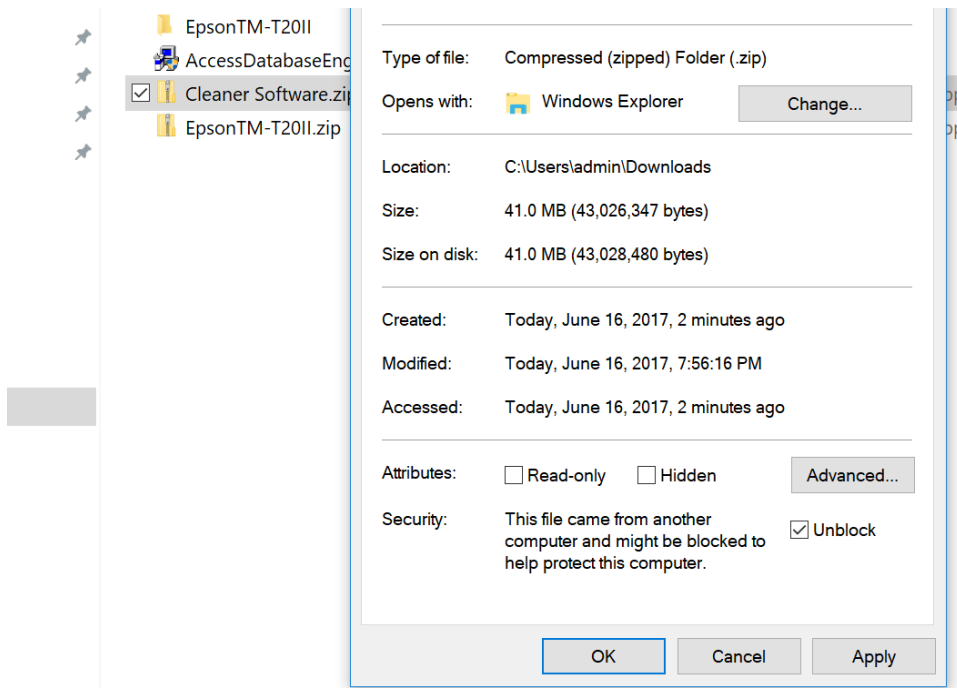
EpsonTM-T20II
AccessDatabaseEng
Cleaner Software.zip
EpsonTM-T20II.zip

Type of file: Compressed (zipped) Folder (.zip)
Opens with: Windows Explorer Change...

Location: C:\Users\admin\Downloads
Size: 41.0 MB (43,026,347 bytes)
Size on disk: 41.0 MB (43,028,480 bytes)

Created: Today, June 16, 2017, 2 minutes ago
Modified: Today, June 16, 2017, 7:56:16 PM
Accessed: Today, June 16, 2017, 2 minutes ago

Attributes: Read-only Hidden Advanced...
Security: This file came from another computer and might be blocked to help protect this computer. Unblock

OK Cancel Apply